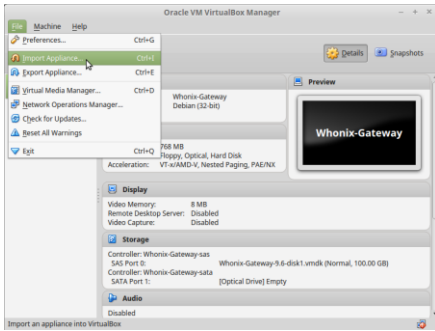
Oracle VM VirtualBox Manager

File Machine Help

Preferences... Ctrl+G
Import Appliance... Ctrl+I
Export Appliance... Ctrl+E
Virtual Media Manager... Ctrl+D
Network Operations Manager...
Check for Updates...
Reset All Warnings
Exit Ctrl+Q

Details Snapshots

Whonix-Gateway
Debian (32-bit)

Preview

Whonix-Gateway

768 MB
Floppy, Optical, Hard Disk
Acceleration: VT-x/AMD-V, Nested Paging, PAE/NX

Display
Video Memory: 8 MB
Remote Desktop Server: Disabled
Video Capture: Disabled

Storage
Controller: Whonix-Gateway-sas
SAS Port 0: Whonix-Gateway-9.6-disk1.vmdk (Normal, 100.00 GB)
Controller: Whonix-Gateway-sata
SATA Port 1: [Optical Drive] Empty

Audio
Disabled

Import an appliance into VirtualBox